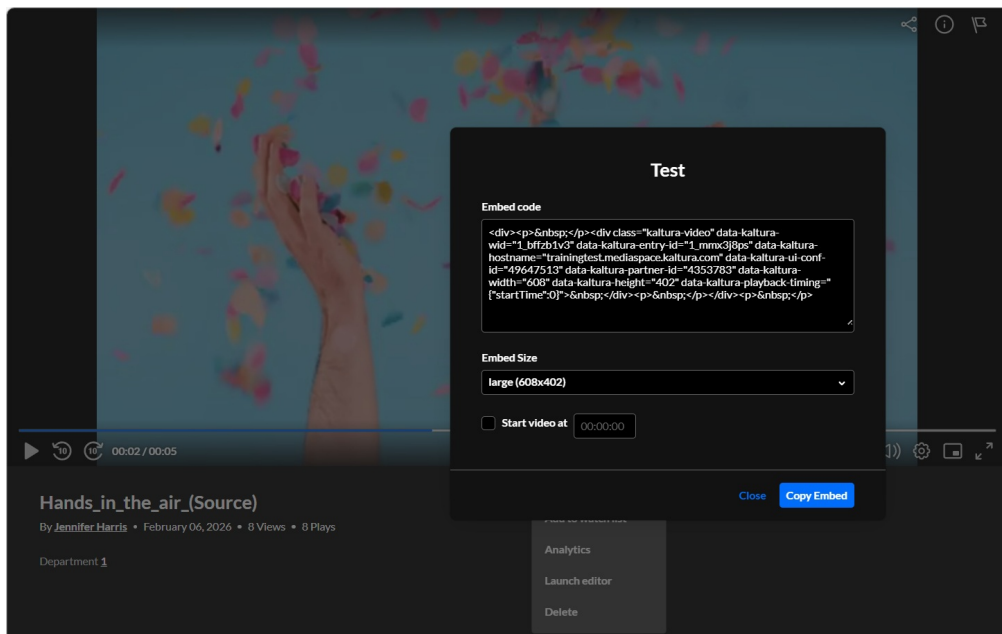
Test

Embed code

<div><p>&nbsp;</p><div class="kaltura-video" data-kaltura-wid="1_bffzb1v3" data-kaltura-entry-id="1_mmx3j8ps" data-kaltura-hostname="trainingtest.mediaspace.kaltura.com" data-kaltura-ui-conf-id="49647513" data-kaltura-partner-id="4353783" data-kaltura-width="608" data-kaltura-height="402" data-kaltura-playback-timing="{"startTime":0}">&nbsp;</div><p>&nbsp;</p></div><p>&nbsp;</p>

Embed Size

large (608x402)

Start video at 00:00:00

Close Copy Embed

10 10 00:02 / 00:05

Hands_in_the_air_(Source)

By Jennifer Harris • February 06, 2026 • 8 Views • 8 Plays

Department 1

Add to watch list

Analytics

Launch editor

Delete